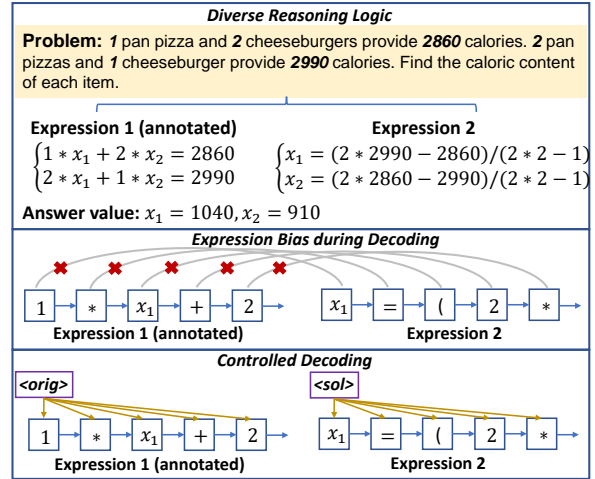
Diverse Reasoning Logic

**Problem:** *1* pan pizza and *2* cheeseburgers provide *2860* calories. *2* pan pizzas and *1* cheeseburger provide *2990* calories. Find the caloric content of each item.

**Expression 1 (annotated)**

$\begin{cases} 1 * x_1 + 2 * x_2 = 2860 \\ 2 * x_1 + 1 * x_2 = 2990 \end{cases}$

**Expression 2**

$\begin{cases} x_1 = (2 * 2990 - 2860)/(2 * 2 - 1) \\ x_2 = (2 * 2860 - 2990)/(2 * 2 - 1) \end{cases}$

**Answer value:** $x_1 = 1040, x_2 = 910$

Expression Bias during Decoding

1 * $x_1$ + 2

$x_1$ = ( 2 *

**Expression 1 (annotated)**

**Expression 2**

Controlled Decoding

<orig>

<sol>

1 * $x_1$ + 2

$x_1$ = ( 2 *

**Expression 1 (annotated)**

**Expression 2**